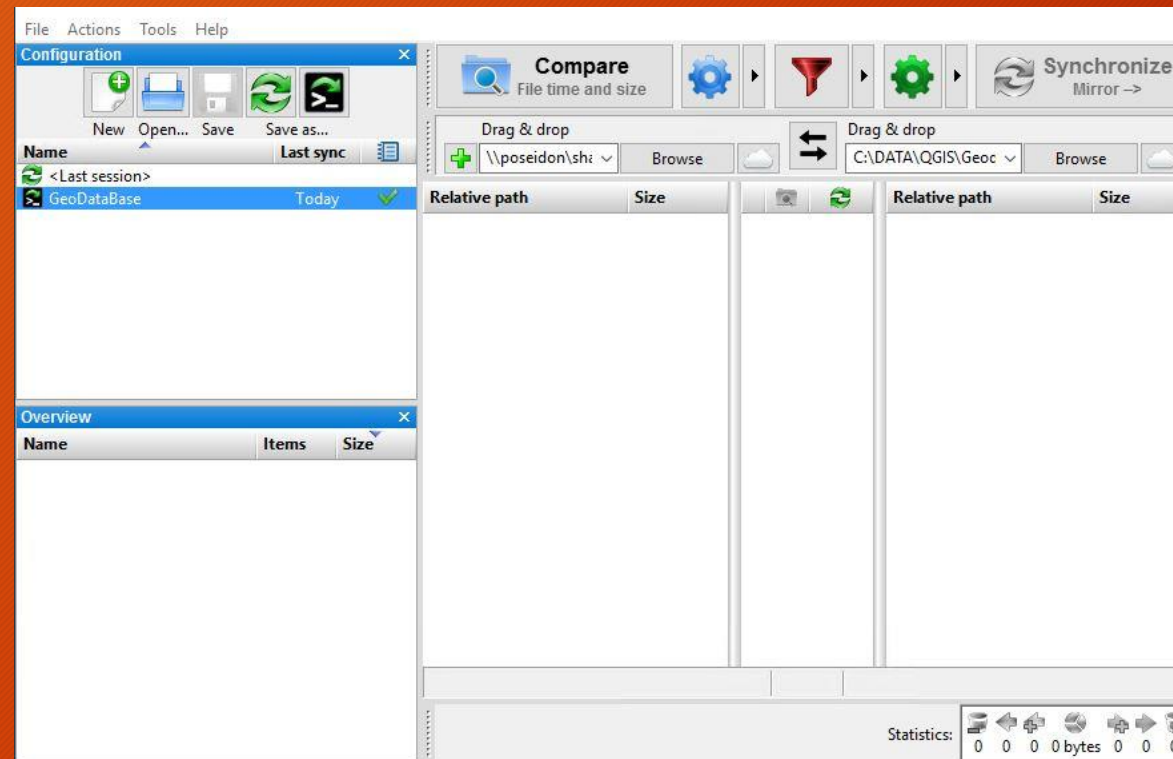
File Actions Tools Help

Configuration ×

New Open... Save Save as...

| Name | Last sync |
|---|---|
| <Last session> | |
| GeoDataBase | Today |

Overview ×

| Name | Items | Size |
|---|---|---|

Compare
File time and size

Synchronize
Mirror ->

Drag & drop
\\poseidon\sha
Browse

Drag & drop
C:\DATA\QGIS\Geoc
Browse

| Relative path | Size |
|---|---|

| Relative path | Size |
|---|---|

Statistics: 0 0 0 0 bytes 0 0